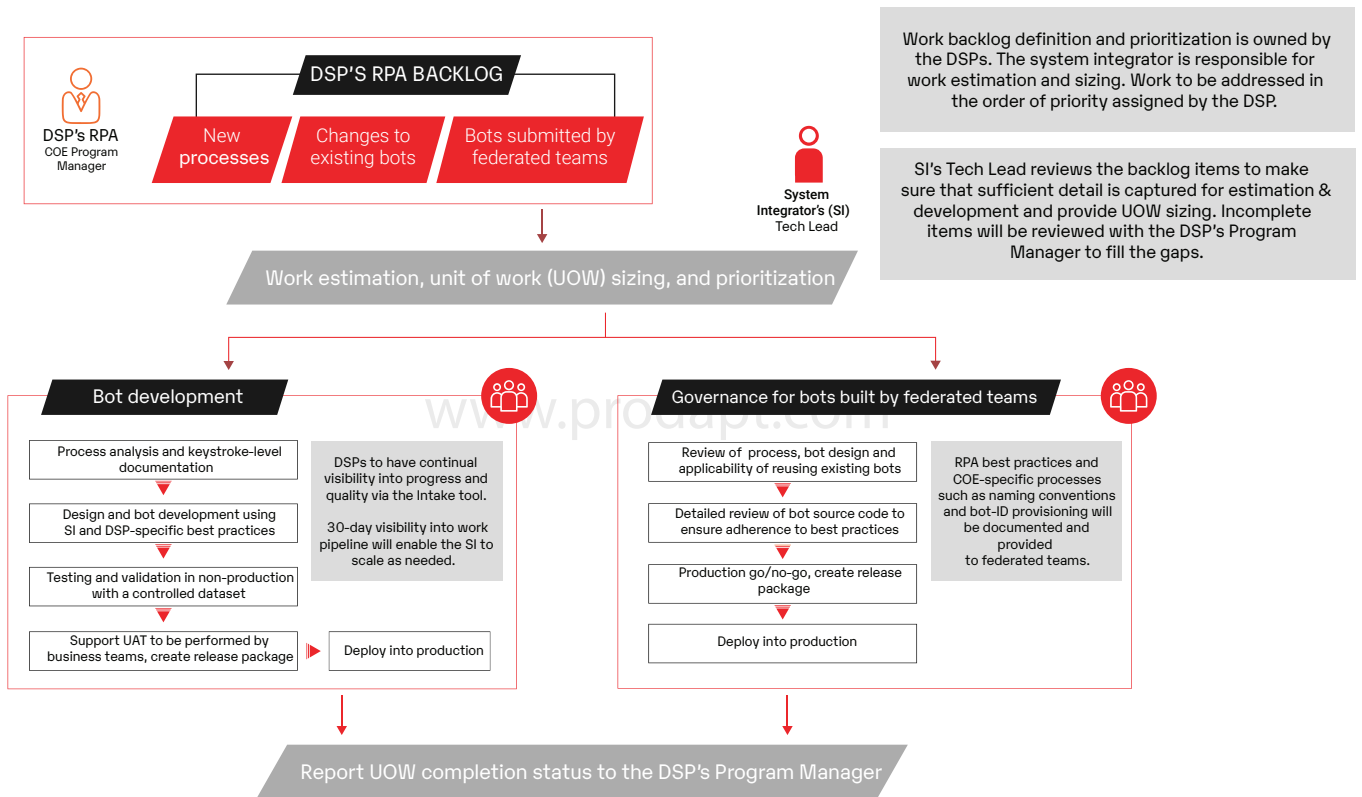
DSP's RPA
COE Program Manager

DSP'S RPA BACKLOG

New processes

Changes to existing bots

Bots submitted by federated teams

System Integrator's (SI) Tech Lead

Work backlog definition and prioritization is owned by the DSPs. The system integrator is responsible for work estimation and sizing. Work to be addressed in the order of priority assigned by the DSP.

SI's Tech Lead reviews the backlog items to make sure that sufficient detail is captured for estimation & development and provide UOW sizing. Incomplete items will be reviewed with the DSP's Program Manager to fill the gaps.

Work estimation, unit of work (UOW) sizing, and prioritization

www.prodapt.com

Bot development

Process analysis and keystroke-level documentation

Design and bot development using SI and DSP-specific best practices

Testing and validation in non-production with a controlled dataset

Support UAT to be performed by business teams, create release package

Deploy into production

DSPs to have continual visibility into progress and quality via the Intake tool.

30-day visibility into work pipeline will enable the SI to scale as needed.

Governance for bots built by federated teams

Review of process, bot design and applicability of reusing existing bots

Detailed review of bot source code to ensure adherence to best practices

Production go/no-go, create release package

Deploy into production

RPA best practices and COE-specific processes such as naming conventions and bot-ID provisioning will be documented and provided to federated teams.

Report UOW completion status to the DSP's Program Manager